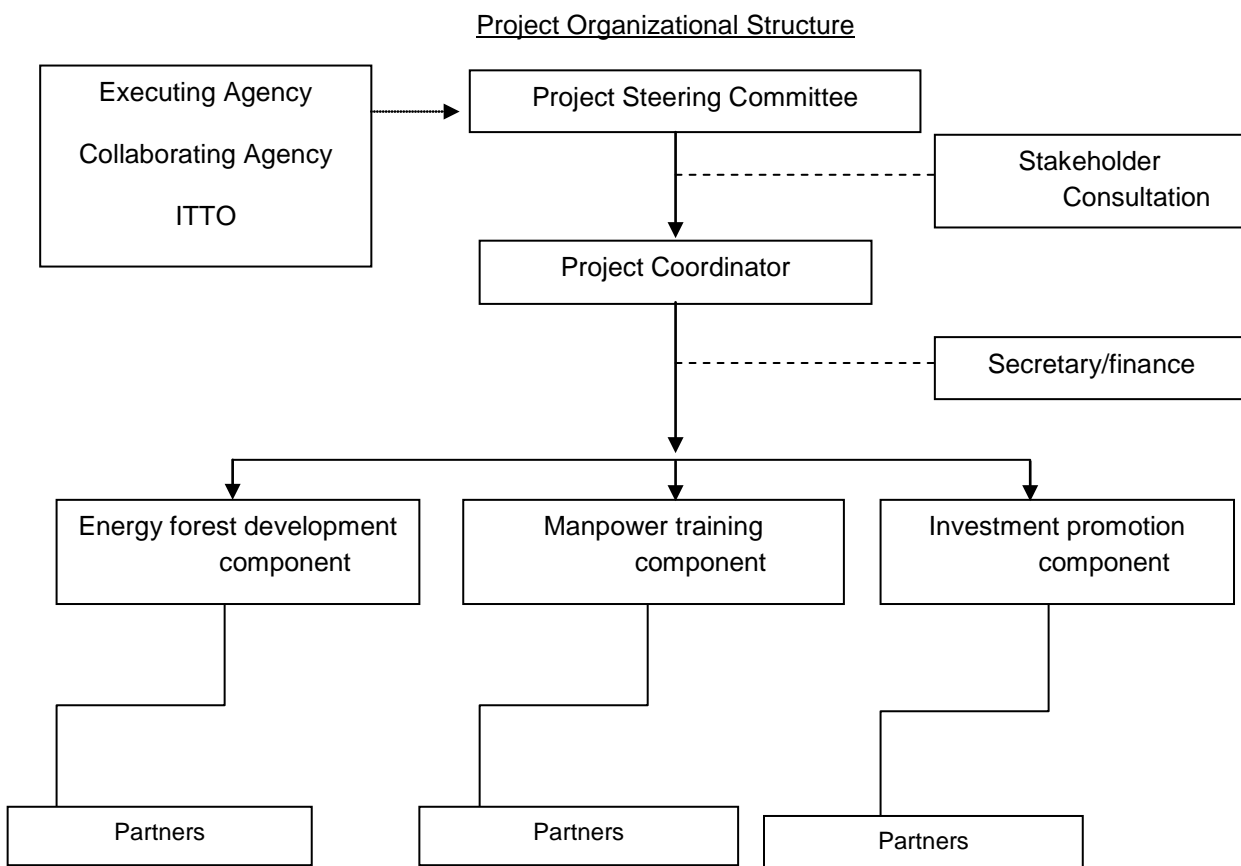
Project Organizational Structure

Executing Agency

Collaborating Agency

ITTO

Project Steering Committee

Stakeholder Consultation

Project Coordinator

Secretary/finance

Energy forest development component

Manpower training component

Investment promotion component

Partners

Partners

Partners